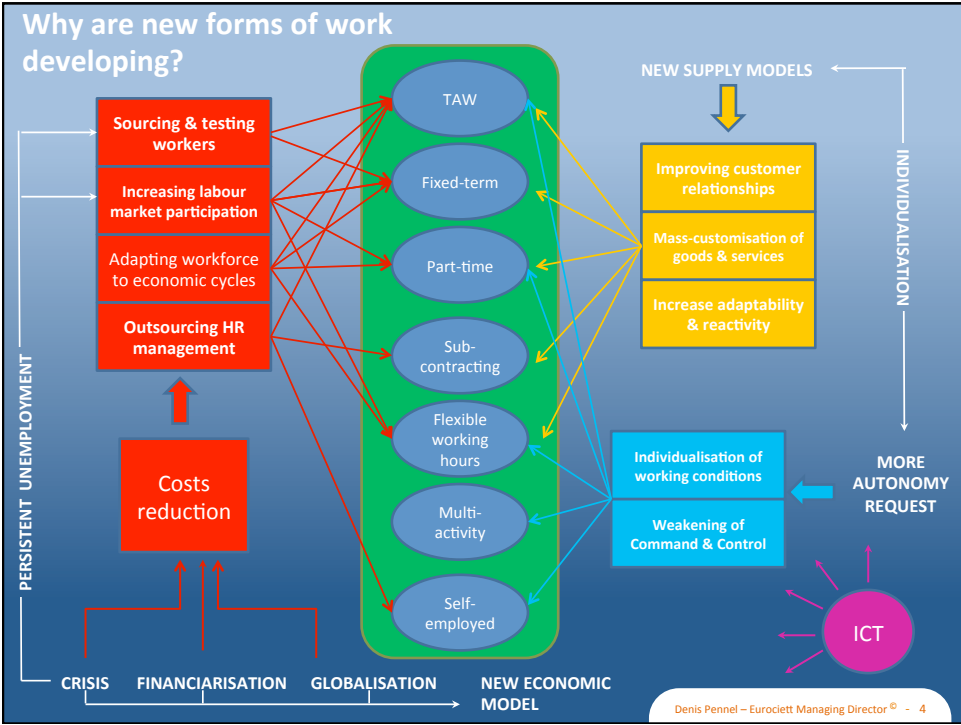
Why are new forms of work developing?

NEW SUPPLY MODELS

Sourcing & testing workers

Increasing labour market participation

Adapting workforce to economic cycles

Outsourcing HR management

Costs reduction

TAW

Fixed-term

Part-time

Sub-contracting

Flexible working hours

Multi-activity

Self-employed

Improving customer relationships

Mass-customisation of goods & services

Increase adaptability & reactivity

INDIVIDUALISATION

Individualisation of working conditions

Weakening of Command & Control

MORE AUTONOMY REQUEST

ICT

PERSISTENT UNEMPLOYMENT

CRISIS

FINANCIARISATION

GLOBALISATION

NEW ECONOMIC MODEL

Denis Pennel – Eurociett Managing Director © - 4